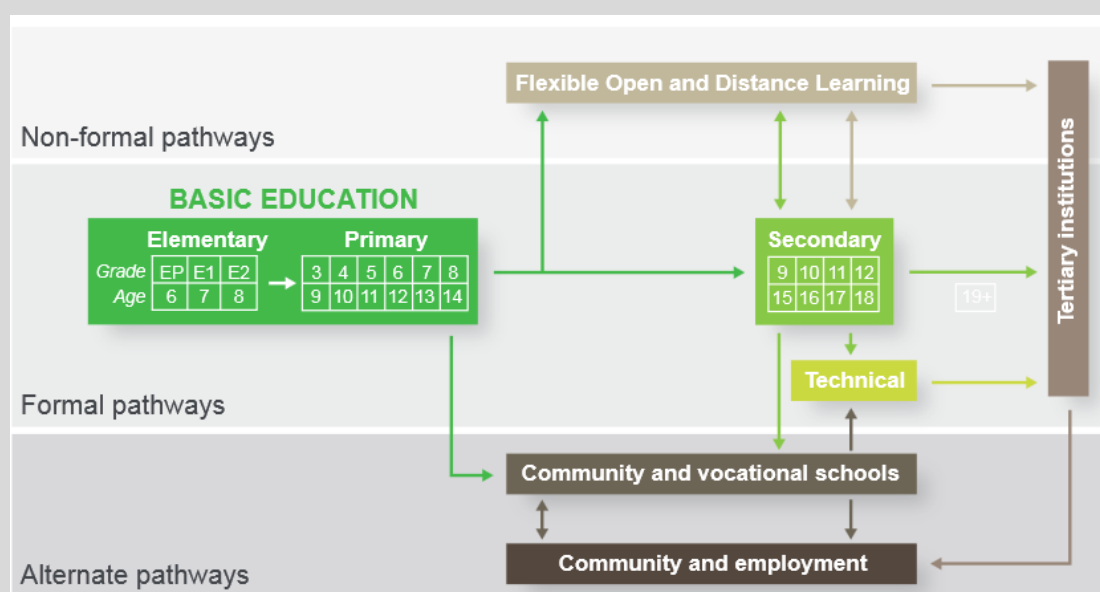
Flexible Open and Distance Learning

Non-formal pathways

Tertiary institutions

BASIC EDUCATION

Elementary

| Grade | EP | E1 | E2 |
|---|---|---|---|
| Age | 6 | 7 | 8 |

Primary

| 3 | 4 | 5 | 6 | 7 | 8 |
|---|---|---|---|---|---|
| 9 | 10 | 11 | 12 | 13 | 14 |

Secondary

| 9 | 10 | 11 | 12 |
|---|---|---|---|
| 15 | 16 | 17 | 18 |

19+

Technical

Formal pathways

Community and vocational schools

Community and employment

Alternate pathways